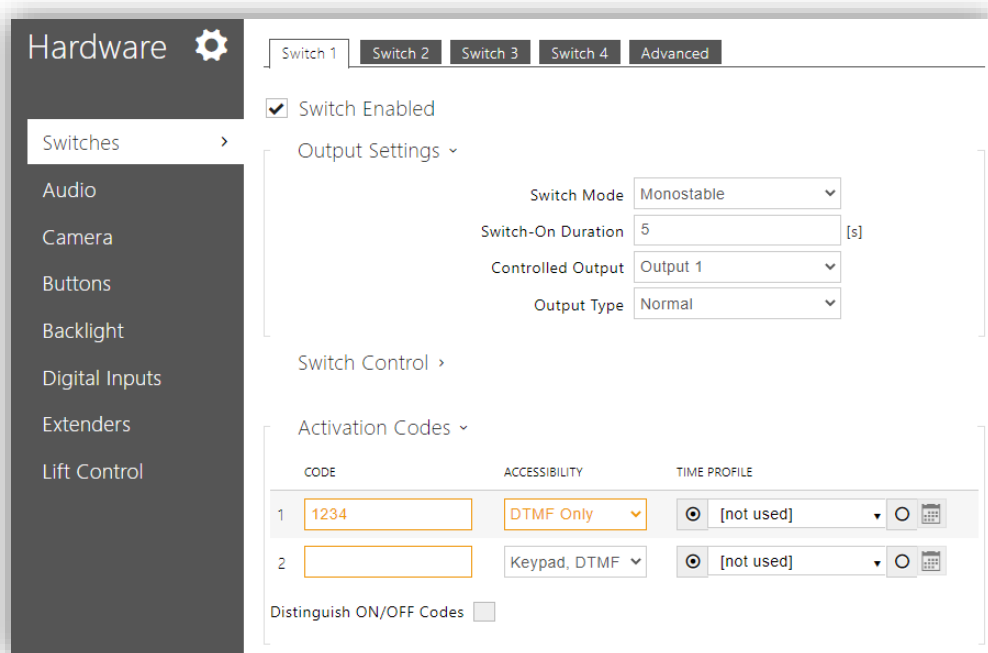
Hardware

Switches ›
Audio
Camera
Buttons
Backlight
Digital Inputs
Extenders
Lift Control

Switch 1 | Switch 2 | Switch 3 | Switch 4 | Advanced

Switch Enabled

Output Settings ˅

Switch Mode: Monostable
Switch-On Duration: 5 [s]
Controlled Output: Output 1
Output Type: Normal

Switch Control ›

Activation Codes ˅

| | CODE | ACCESSIBILITY | TIME PROFILE |
|---|---|---|---|
| 1 | 1234 | DTMF Only | [not used] |
| 2 | | Keypad, DTMF | [not used] |

Distinguish ON/OFF Codes